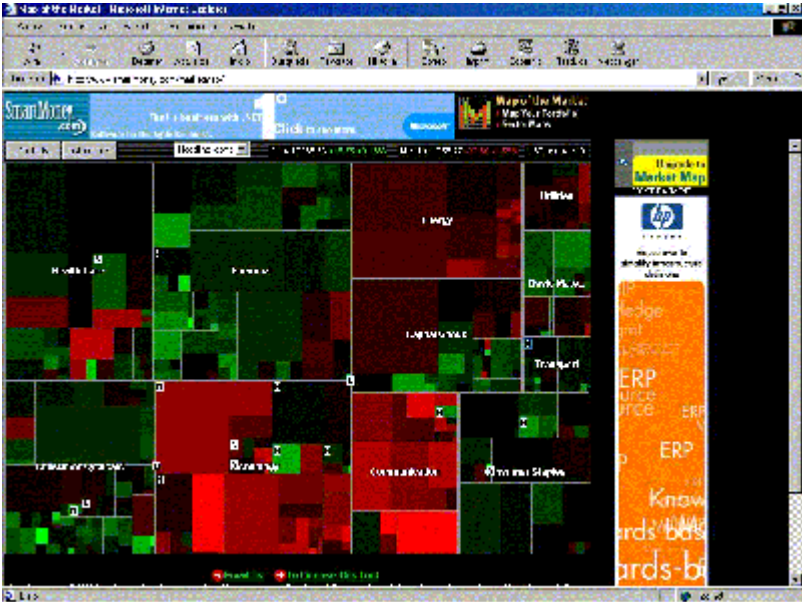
Map of the Market - Microsoft Internet Explorer

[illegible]

SmartMoney.com

Click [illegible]

Map of the Market
Map Your Portfolio

Health Care

Financial

Energy

Utilities

Technology

Transport

Communications

Consumer Staples

Upgrade to Market Map

hp

ERP

ERP

Know

ards-b